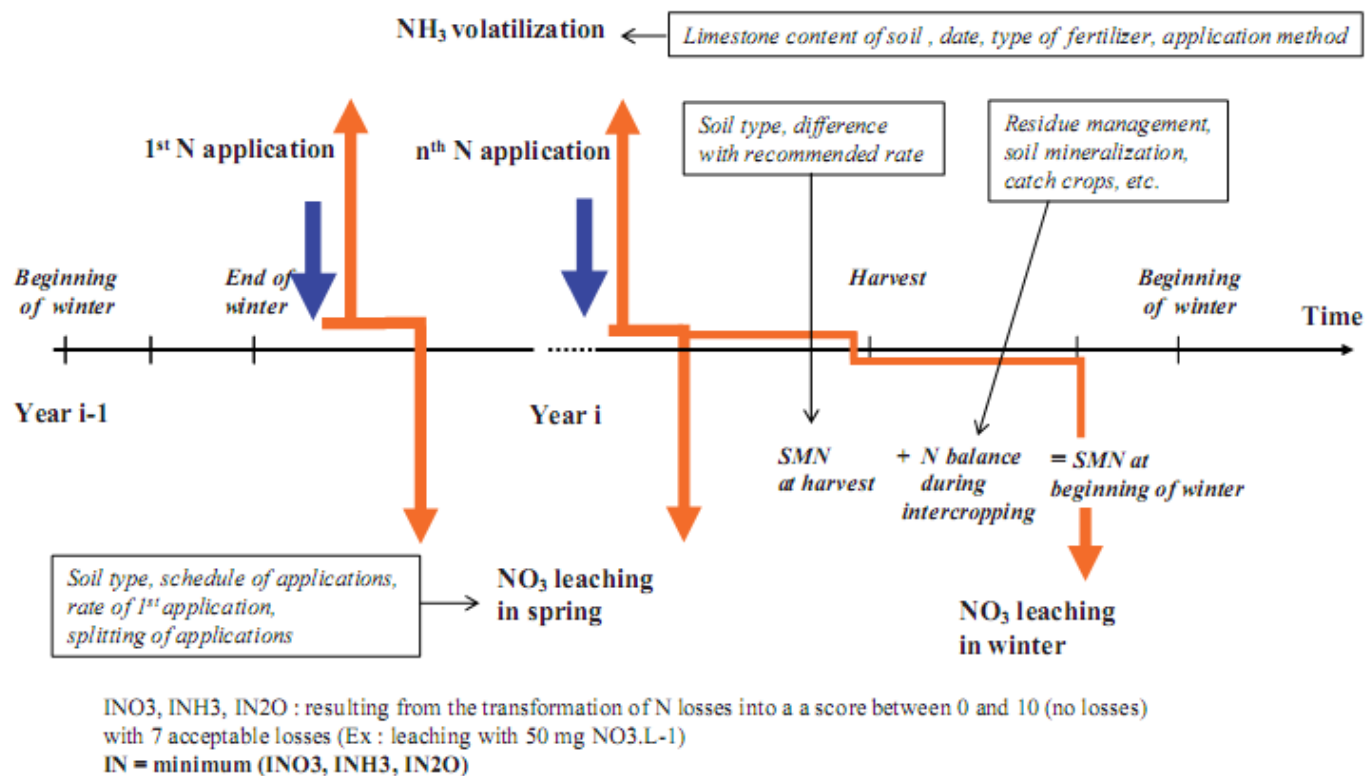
$NH_3$ volatilization

Limestone content of soil , date, type of fertilizer, application method

1st N application

nth N application

Soil type, difference with recommended rate

Residue management, soil mineralization, catch crops, etc.

Beginning of winter

End of winter

Harvest

Beginning of winter

Time

Year i-1

Year i

SMN at harvest

+ N balance during intercropping

= SMN at beginning of winter

Soil type, schedule of applications, rate of 1st application, splitting of applications

$NO_3$ leaching in spring

$NO_3$ leaching in winter

INO3, INH3, IN2O : resulting from the transformation of N losses into a a score between 0 and 10 (no losses) with 7 acceptable losses (Ex : leaching with 50 mg NO3.L-1)
IN = minimum (INO3, INH3, IN2O)